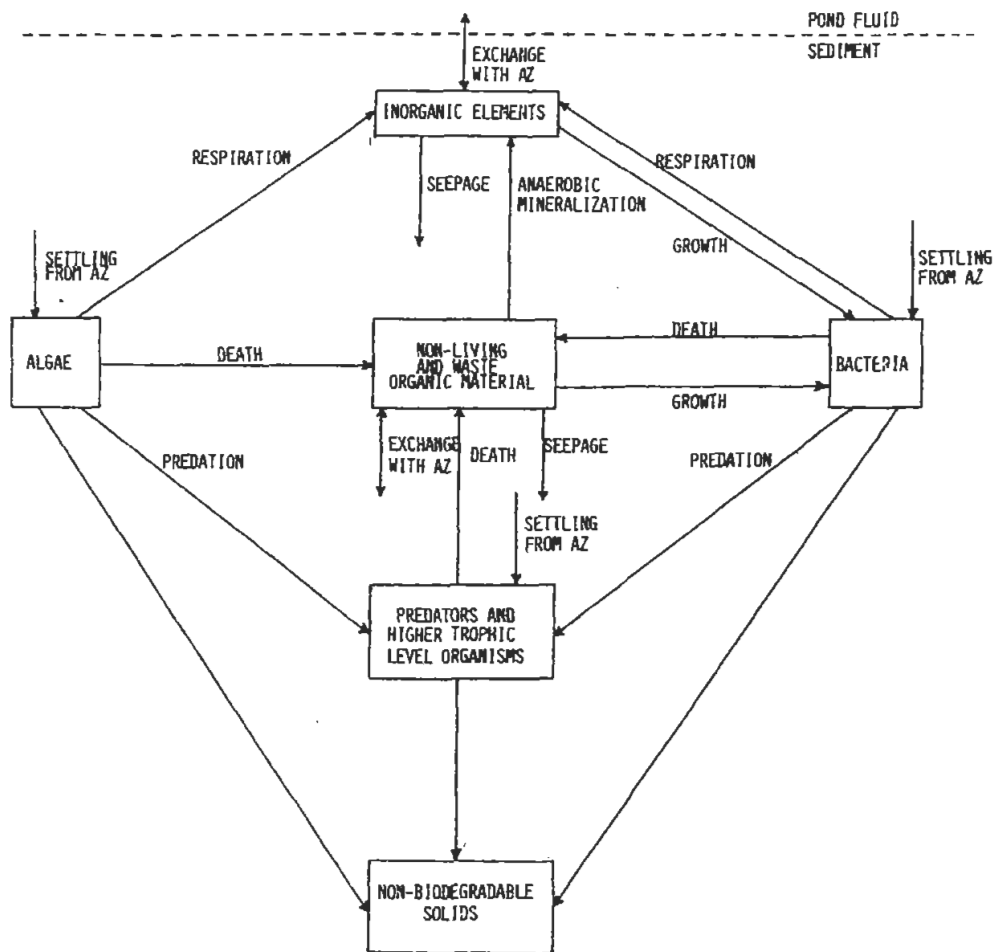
POND FLUID

SEDIMENT

EXCHANGE WITH AZ

INORGANIC ELEMENTS

RESPIRATION

SEEPAGE

ANAEROBIC MINERALIZATION

RESPIRATION

GROWTH

SETTLING FROM AZ

SETTLING FROM AZ

ALGAE

DEATH

NON-LIVING AND WASTE ORGANIC MATERIAL

DEATH

BACTERIA

GROWTH

PREDATION

EXCHANGE WITH AZ

DEATH

SEEPAGE

PREDATION

SETTLING FROM AZ

PREDATORS AND HIGHER TROPHIC LEVEL ORGANISMS

NON-BIODEGRADABLE SOLIDS